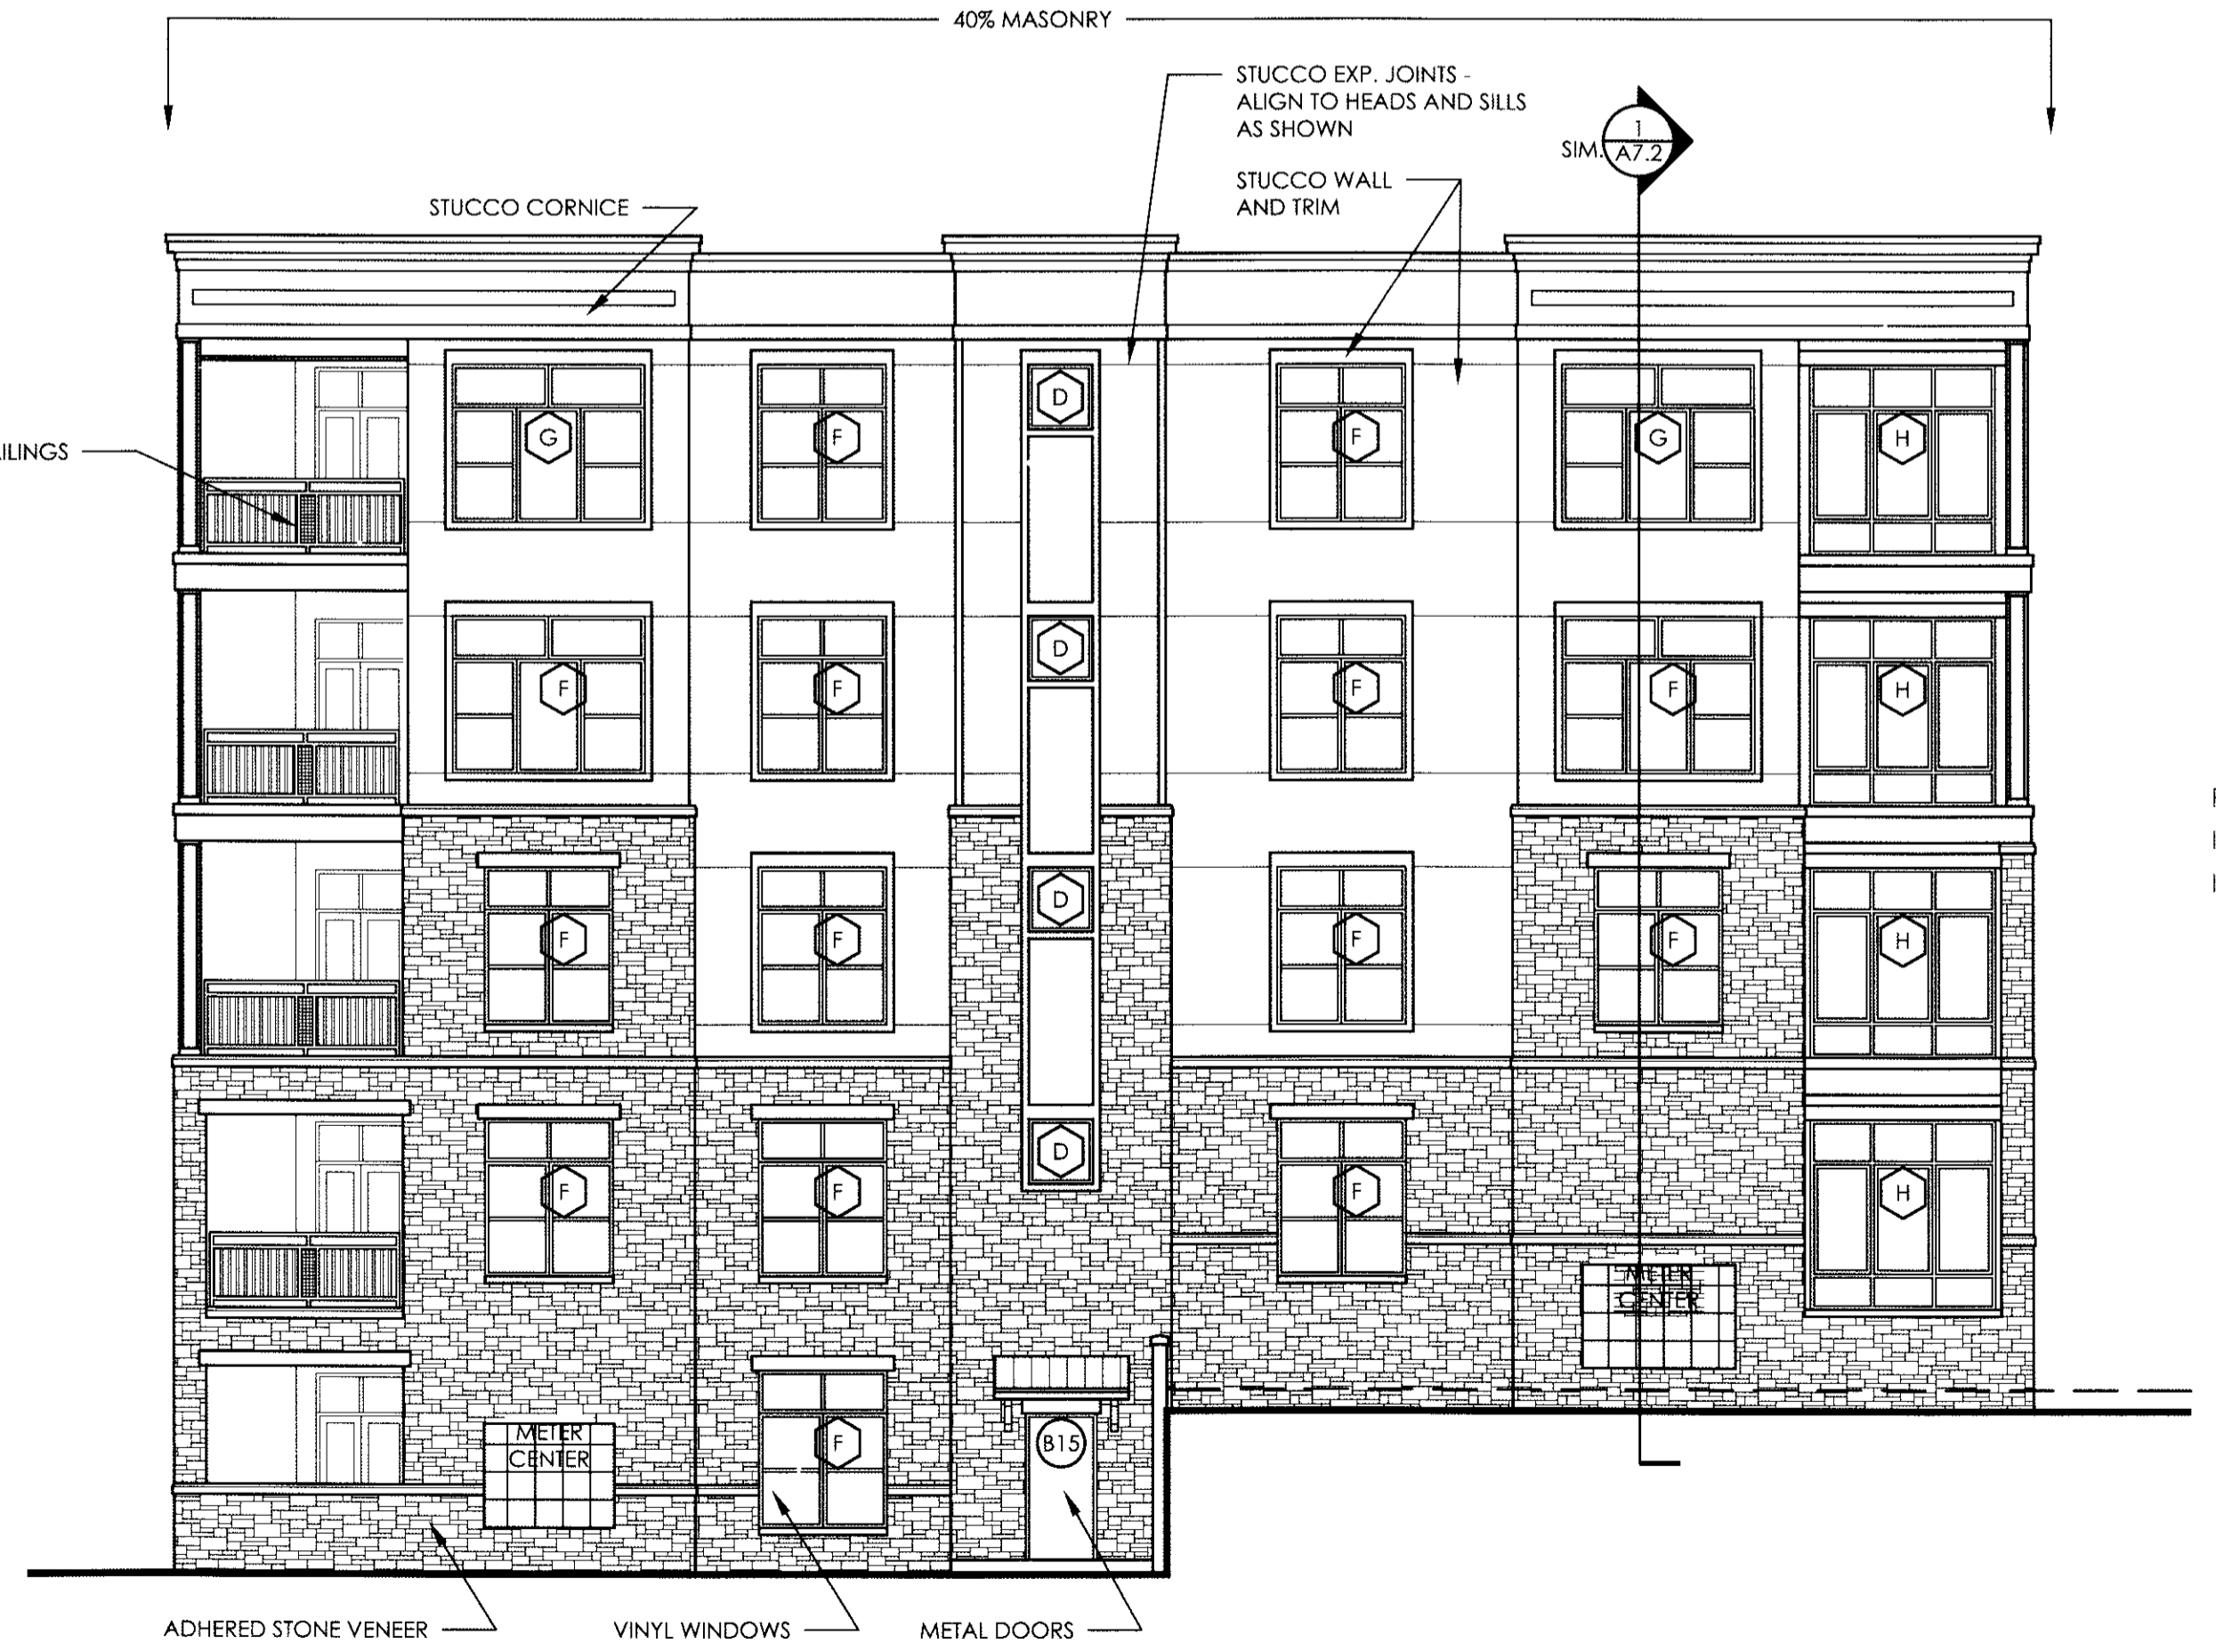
40% MASONRY

STUCCO EXP. JOINTS - ALIGN TO HEADS AND SILLS AS SHOWN

SIM. 1 A7.2

STUCCO WALL AND TRIM

STUCCO CORNICE

ILINGS

D G F F G H

D F F F F H

D F F F F H

D F F F H

METER CENTER

METER CENTER

F

B15

ADHERED STONE VENEER

VINYL WINDOWS

METAL DOORS